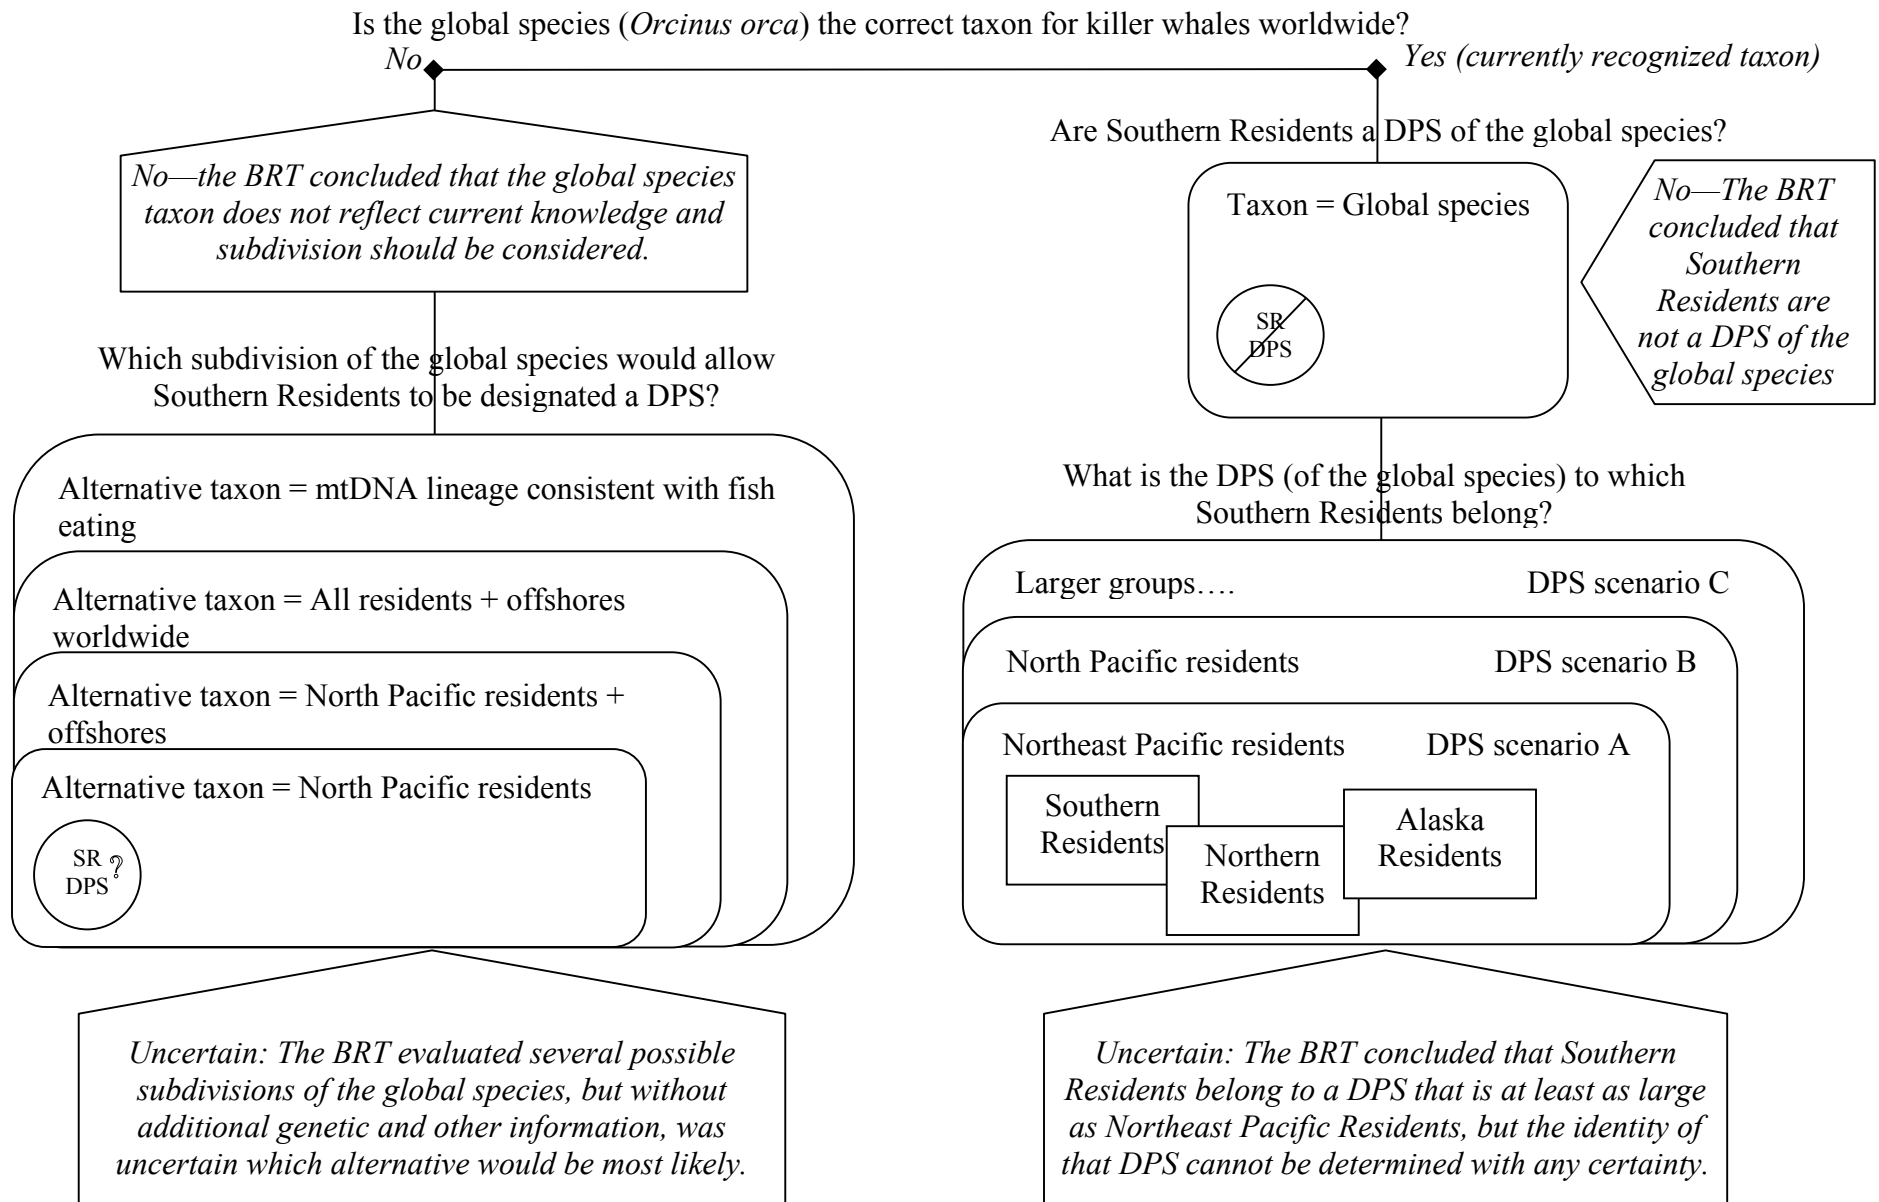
Is the global species (*Orcinus orca*) the correct taxon for killer whales worldwide?

*No*

*Yes (currently recognized taxon)*

*No—the BRT concluded that the global species taxon does not reflect current knowledge and subdivision should be considered.*

Which subdivision of the global species would allow Southern Residents to be designated a DPS?

Alternative taxon = mtDNA lineage consistent with fish eating

Alternative taxon = All residents + offshores worldwide

Alternative taxon = North Pacific residents + offshores

Alternative taxon = North Pacific residents

SR DPS ?

*Uncertain: The BRT evaluated several possible subdivisions of the global species, but without additional genetic and other information, was uncertain which alternative would be most likely.*

Are Southern Residents a DPS of the global species?

Taxon = Global species

SR DPS

*No—The BRT concluded that Southern Residents are not a DPS of the global species*

What is the DPS (of the global species) to which Southern Residents belong?

Larger groups…. DPS scenario C

North Pacific residents DPS scenario B

Northeast Pacific residents DPS scenario A

Southern Residents

Northern Residents

Alaska Residents

*Uncertain: The BRT concluded that Southern Residents belong to a DPS that is at least as large as Northeast Pacific Residents, but the identity of that DPS cannot be determined with any certainty.*